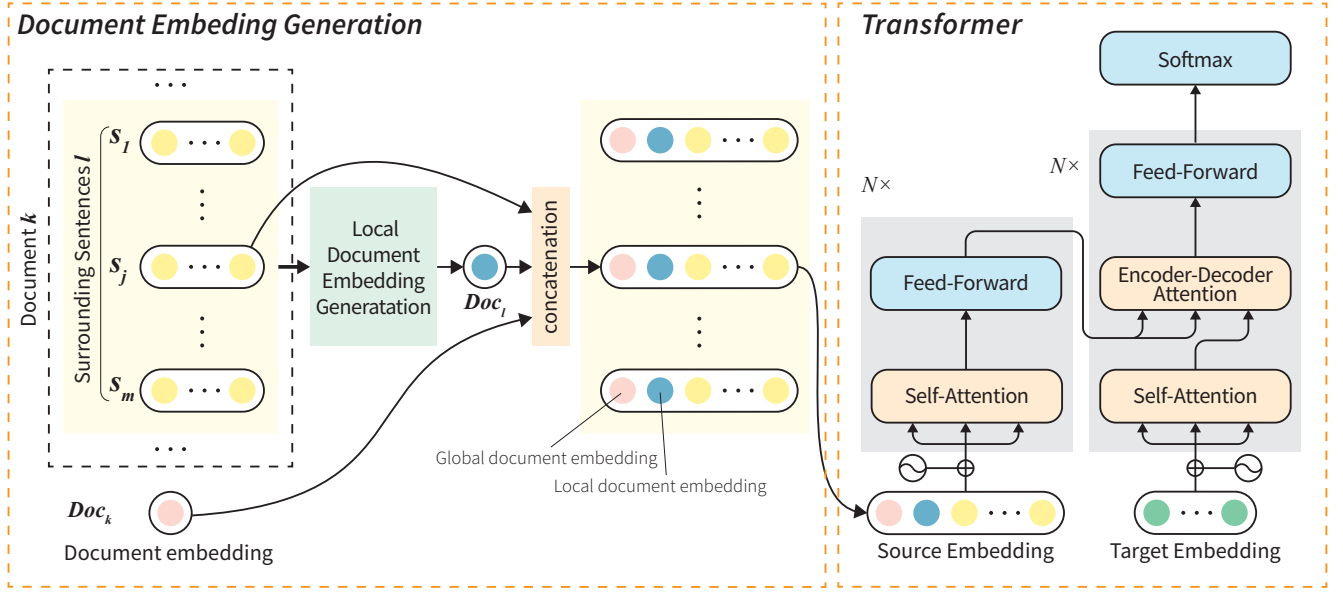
Document Embeding Generation

Document $k$

Surrounding Sentences $l$

$s_1$

$s_j$

$s_m$

Local Document Embedding Generatation

$Doc_l$

concatenation

Global document embedding

Local document embedding

$Doc_k$

Document embedding

Transformer

Softmax

$N\times$

Feed-Forward

$N\times$

Feed-Forward

Encoder-Decoder Attention

Self-Attention

Self-Attention

Source Embedding

Target Embedding